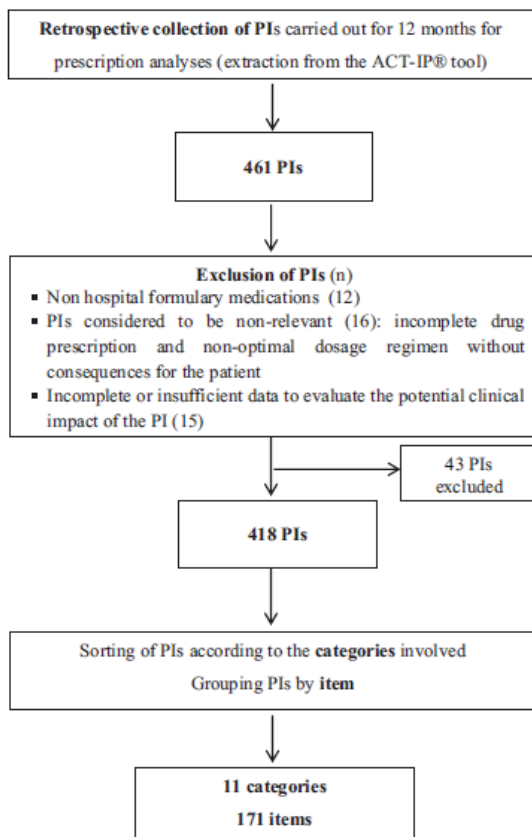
Retrospective collection of PIs carried out for 12 months for prescription analyses (extraction from the ACT-IP® tool)

461 PIs

Exclusion of PIs (n)
▪ Non hospital formulary medications (12)
▪ PIs considered to be non-relevant (16): incomplete drug prescription and non-optimal dosage regimen without consequences for the patient
▪ Incomplete or insufficient data to evaluate the potential clinical impact of the PI (15)

43 PIs excluded

418 PIs

Sorting of PIs according to the categories involved
Grouping PIs by item

11 categories
171 items